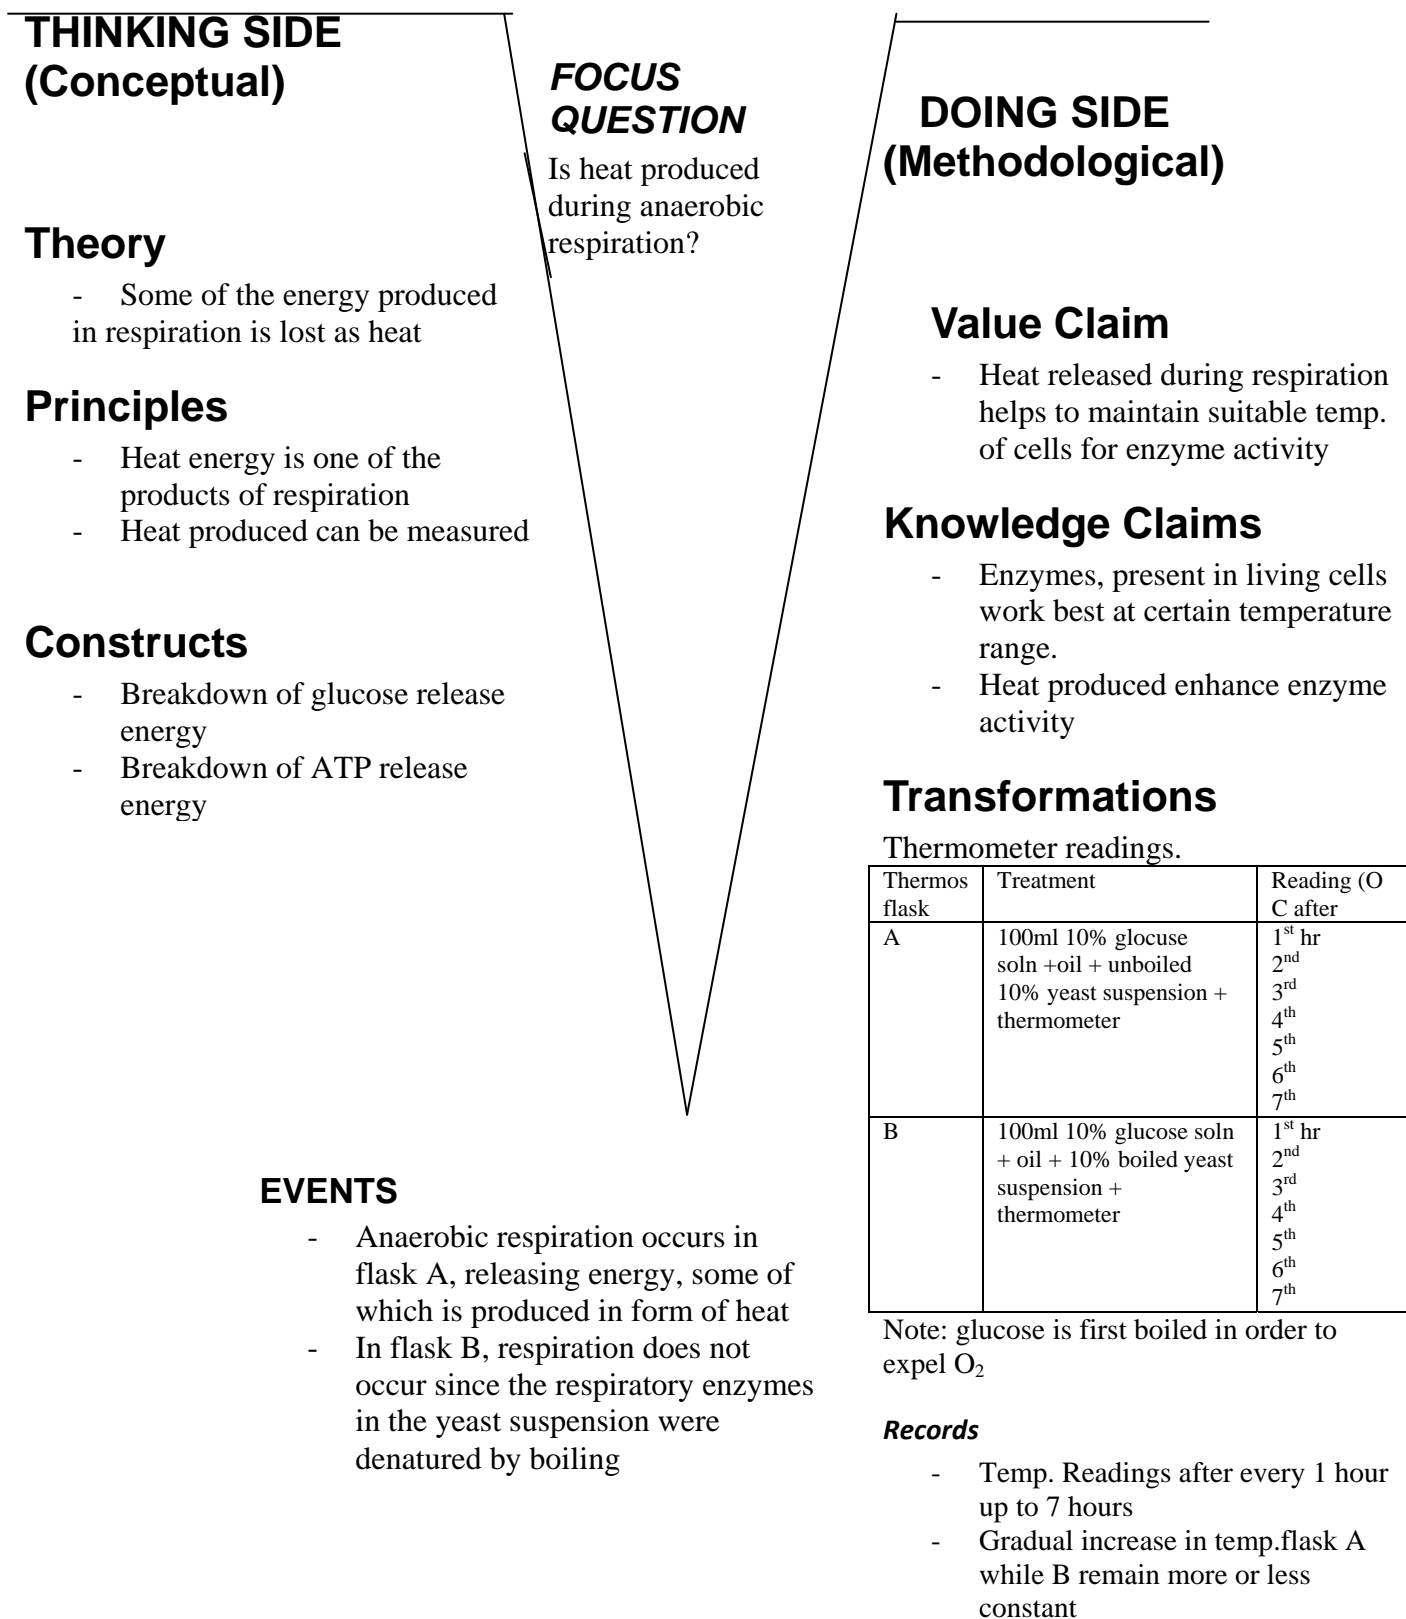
THINKING SIDE
(Conceptual)

Theory
- Some of the energy produced in respiration is lost as heat

Principles
- Heat energy is one of the products of respiration
- Heat produced can be measured

Constructs
- Breakdown of glucose release energy
- Breakdown of ATP release energy

FOCUS QUESTION
Is heat produced during anaerobic respiration?

DOING SIDE
(Methodological)

Value Claim
- Heat released during respiration helps to maintain suitable temp. of cells for enzyme activity

Knowledge Claims
- Enzymes, present in living cells work best at certain temperature range.
- Heat produced enhance enzyme activity

Transformations
Thermometer readings.

| Thermos flask | Treatment | Reading (O C after |
|---|---|---|
| A | 100ml 10% glocuse soln +oil + unboiled 10% yeast suspension + thermometer | $1^{st}$ hr $2^{nd}$ $3^{rd}$ $4^{th}$ $5^{th}$ $6^{th}$ $7^{th}$ |
| B | 100ml 10% glucose soln + oil + 10% boiled yeast suspension + thermometer | $1^{st}$ hr $2^{nd}$ $3^{rd}$ $4^{th}$ $5^{th}$ $6^{th}$ $7^{th}$ |

Note: glucose is first boiled in order to expel $O_2$

Records
- Temp. Readings after every 1 hour up to 7 hours
- Gradual increase in temp.flask A while B remain more or less constant

EVENTS
- Anaerobic respiration occurs in flask A, releasing energy, some of which is produced in form of heat
- In flask B, respiration does not occur since the respiratory enzymes in the yeast suspension were denatured by boiling